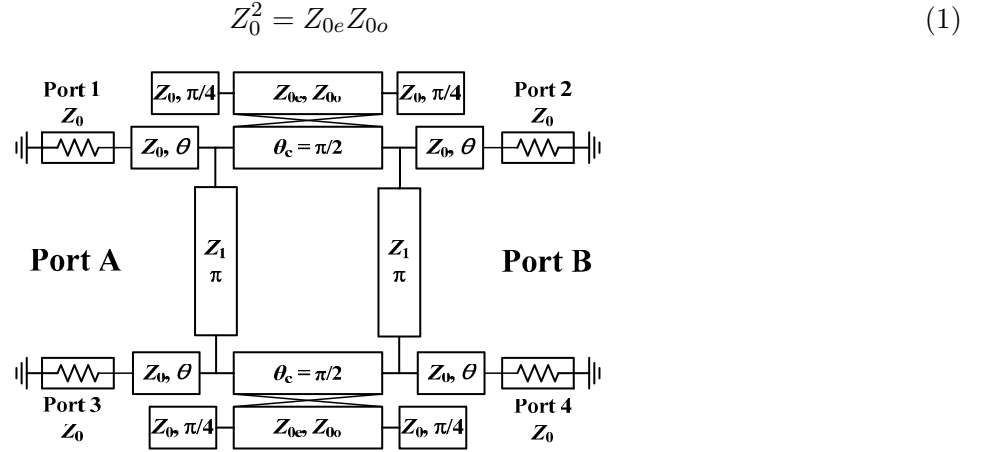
$$Z_0^2 = Z_{0e}Z_{0o} \quad (1)$$

Port 1
$Z_0$

$Z_0, \pi/4$

$Z_{0e}, Z_{0o}$

$Z_0, \pi/4$

Port 2
$Z_0$

$Z_0, \theta$

$\theta_c = \pi/2$

$Z_0, \theta$

Port A

$Z_1$
$\pi$

$Z_1$
$\pi$

Port B

$Z_0, \theta$

$\theta_c = \pi/2$

$Z_0, \theta$

Port 3
$Z_0$

$Z_0, \pi/4$

$Z_{0e}, Z_{0o}$

$Z_0, \pi/4$

Port 4
$Z_0$